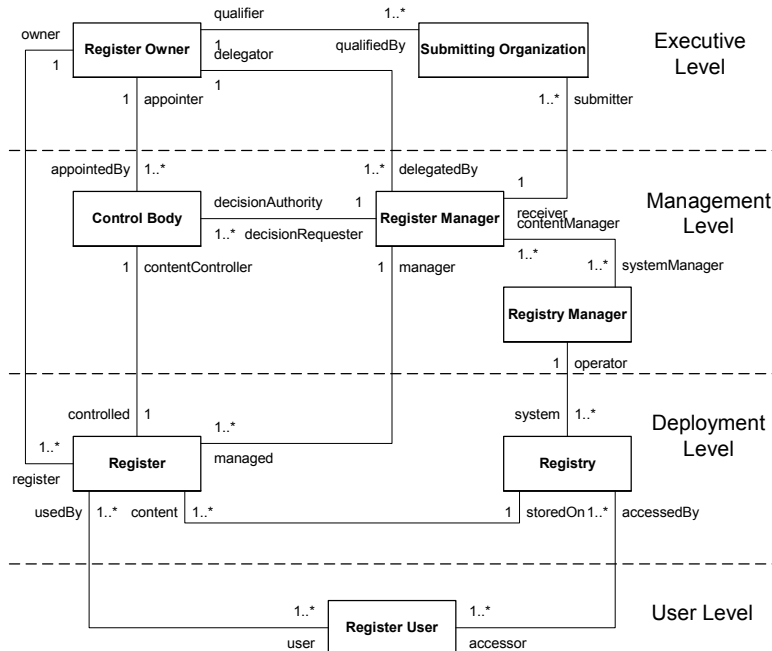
owner
1
Register Owner
qualifier
1
delegator
1..*
qualifiedBy
Submitting Organization
Executive Level
1 appointer
1
1..* submitter
appointedBy 1..*
1..* delegatedBy
1
Control Body
decisionAuthority 1
1..* decisionRequester
Register Manager
receiver
contentManager
Management Level
1 contentController
1 manager
1..*
1..* systemManager
Registry Manager
1 operator
controlled 1
1..*
system 1..*
Deployment Level
1..*
register
Register
managed
Registry
usedBy 1..* content 1..*
1 storedOn 1..* accessedBy
1..*
user
Register User
1..*
accessor
User Level